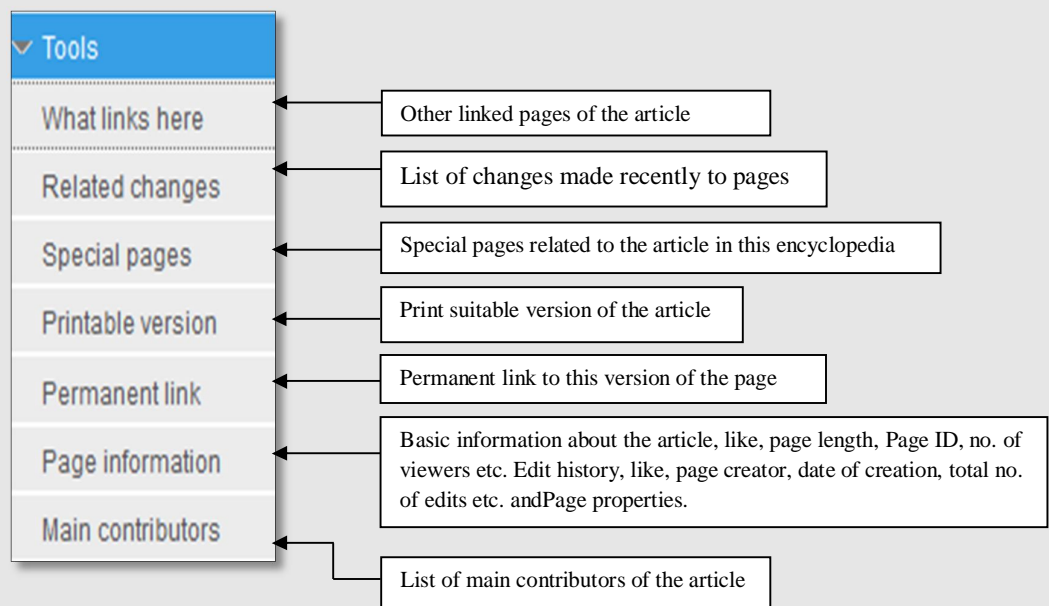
Tools

What links here

Related changes

Special pages

Printable version

Permanent link

Page information

Main contributors

Other linked pages of the article

List of changes made recently to pages

Special pages related to the article in this encyclopedia

Print suitable version of the article

Permanent link to this version of the page

Basic information about the article, like, page length, Page ID, no. of viewers etc. Edit history, like, page creator, date of creation, total no. of edits etc. andPage properties.

List of main contributors of the article